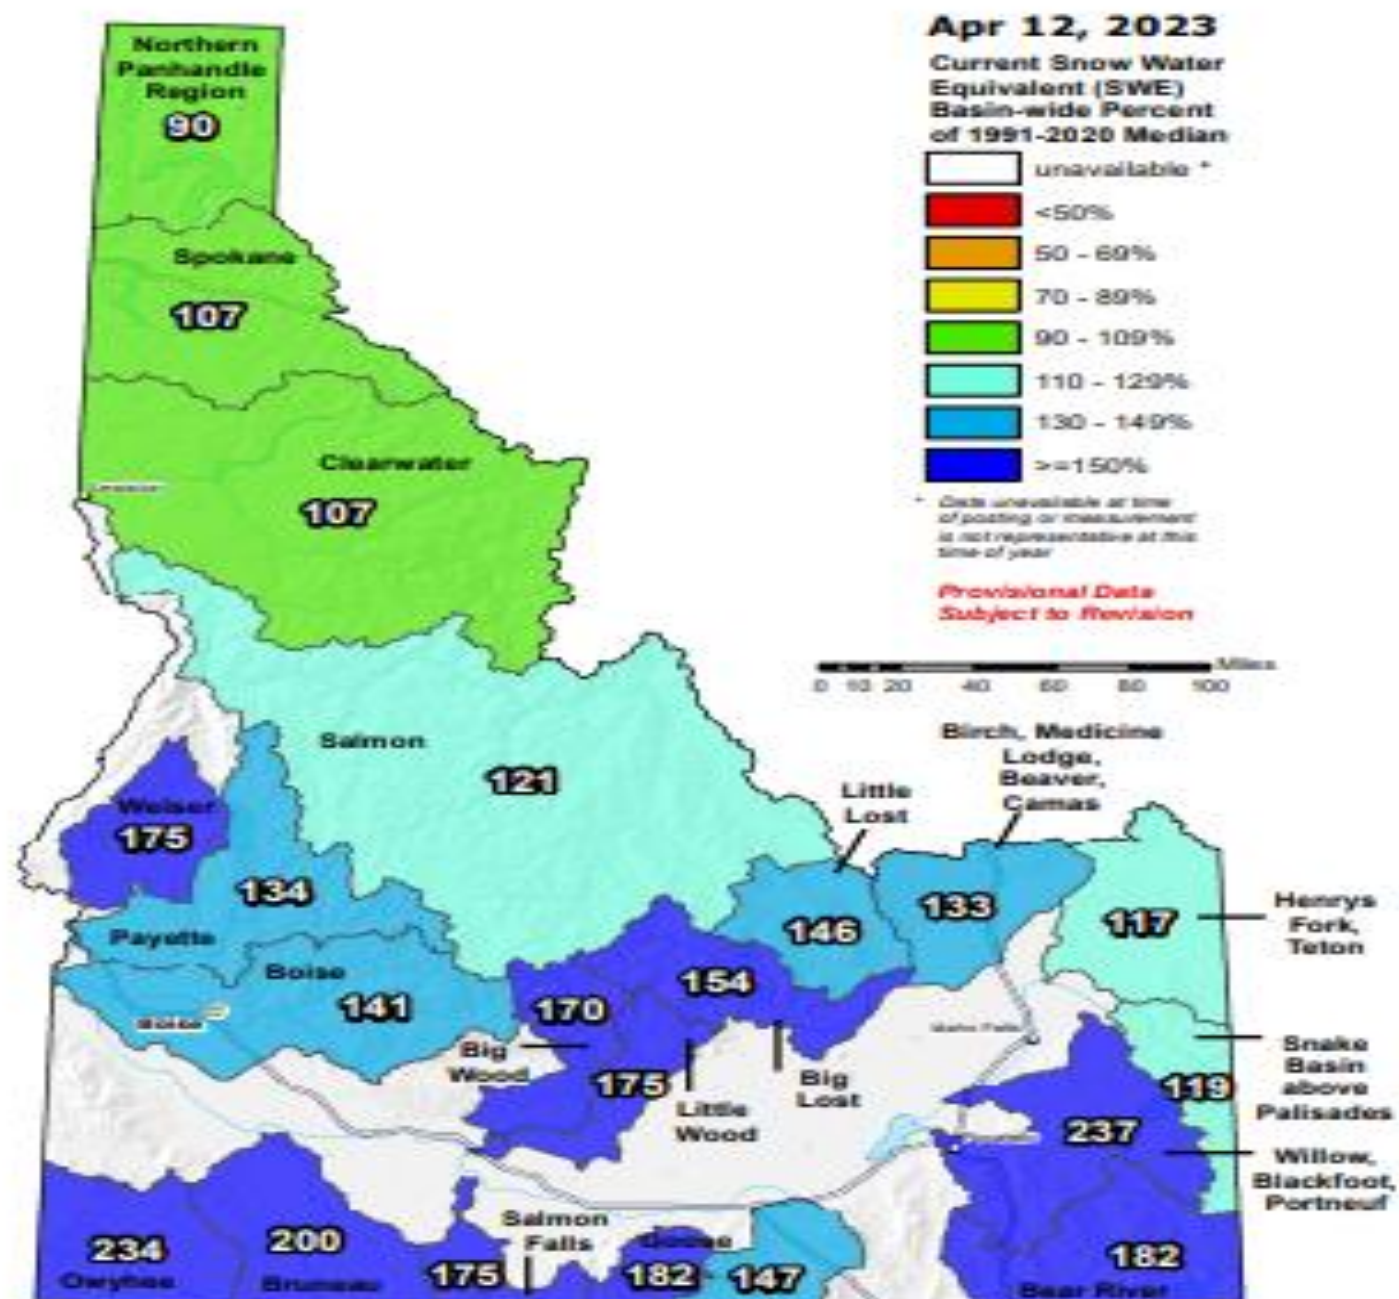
Apr 12, 2023
Current Snow Water Equivalent (SWE) Basin-wide Percent of 1991-2020 Median

unavailable *
<50%
50 - 69%
70 - 89%
90 - 109%
110 - 129%
130 - 149%
>=150%

* Data unavailable at time of posting or measurement is not representative at this time of year

Provisional Data Subject to Revision

Miles
0 10 20 40 60 80 100

Northern Panhandle Region
90

Spokane
107

Clearwater
107

Salmon
121

Weiser
175

134

Payette

Boise
141

Boise

170

Big Wood

154

175

Little Wood

Big Lost

Little Lost

146

Birch, Medicine Lodge, Beaver, Camas

133

117

Henrys Fork, Teton

Idaho Falls

Snake Basin above Palisades

119

237

Willow, Blackfoot, Portneuf

Pocatello

234
Owyhee

200
Bruneau

Salmon Falls
175

Goose
182

147

182
Bear River